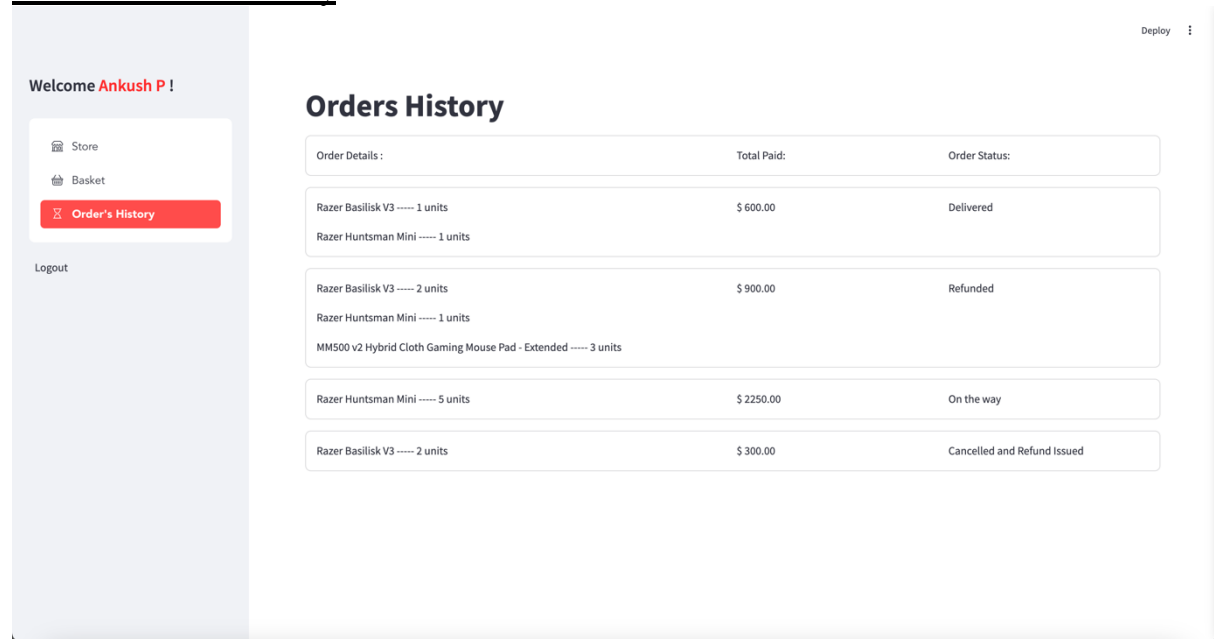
Deploy ⋮

Welcome Ankush P !

Store

Basket

Order's History

Logout

Orders History

| Order Details : | Total Paid: | Order Status: |
|---|---|---|
| Razer Basilisk V3 ----- 1 units<br>Razer Huntsman Mini ----- 1 units | $ 600.00 | Delivered |
| Razer Basilisk V3 ----- 2 units<br>Razer Huntsman Mini ----- 1 units<br>MM500 v2 Hybrid Cloth Gaming Mouse Pad - Extended ----- 3 units | $ 900.00 | Refunded |
| Razer Huntsman Mini ----- 5 units | $ 2250.00 | On the way |
| Razer Basilisk V3 ----- 2 units | $ 300.00 | Cancelled and Refund Issued |